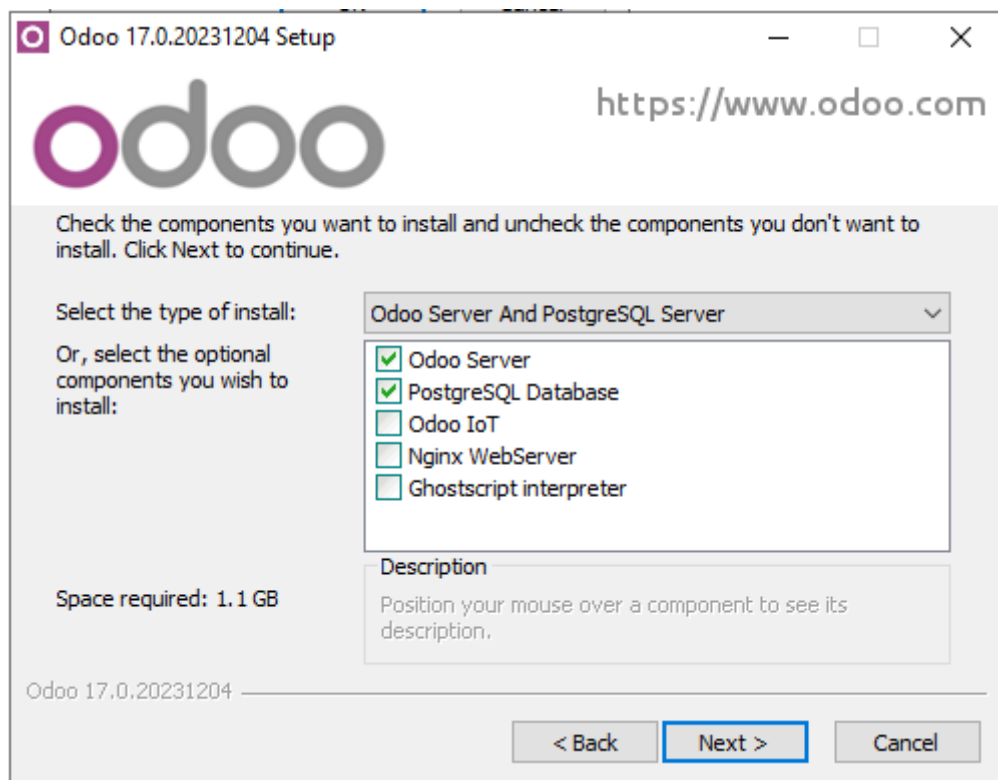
Odoo 17.0.20231204 Setup

odoo

https://www.odoo.com

Check the components you want to install and uncheck the components you don't want to install. Click Next to continue.

Select the type of install: Odoo Server And PostgreSQL Server

Or, select the optional components you wish to install:

Odoo Server
PostgreSQL Database
Odoo IoT
Nginx WebServer
Ghostscript interpreter

Space required: 1.1 GB

Description
Position your mouse over a component to see its description.

Odoo 17.0.20231204

< Back | Next > | Cancel